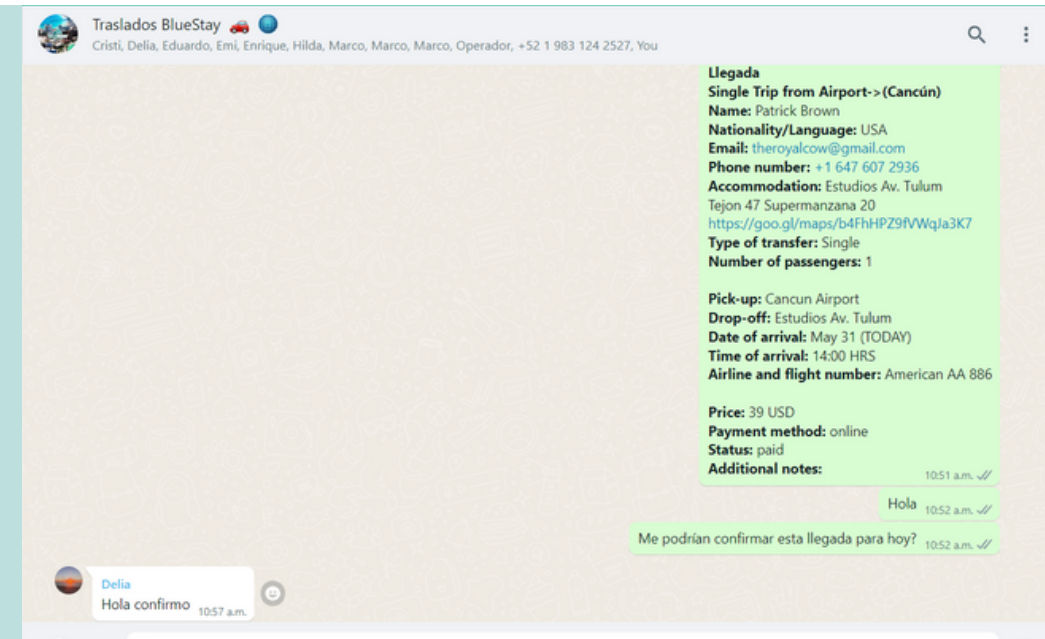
Traslados BlueStay 🚗 🌐
Cristi, Delia, Eduardo, Emi, Enrique, Hilda, Marco, Marco, Marco, Operador, +52 1 983 124 2527, You

Llegada
Single Trip from Airport->(Cancún)
Name: Patrick Brown
Nationality/Language: USA
Email: theroyalcow@gmail.com
Phone number: +1 647 607 2936
Accommodation: Estudios Av. Tulum Tejon 47 Supermanzana 20
https://goo.gl/maps/b4FhHPZ9fVWqJa3K7
Type of transfer: Single
Number of passengers: 1

Pick-up: Cancun Airport
Drop-off: Estudios Av. Tulum
Date of arrival: May 31 (TODAY)
Time of arrival: 14:00 HRS
Airline and flight number: American AA 886

Price: 39 USD
Payment method: online
Status: paid
Additional notes:
10:51 a.m.

Hola 10:52 a.m.

Me podrían confirmar esta llegada para hoy? 10:52 a.m.

Delia
Hola confirmo 10:57 a.m.